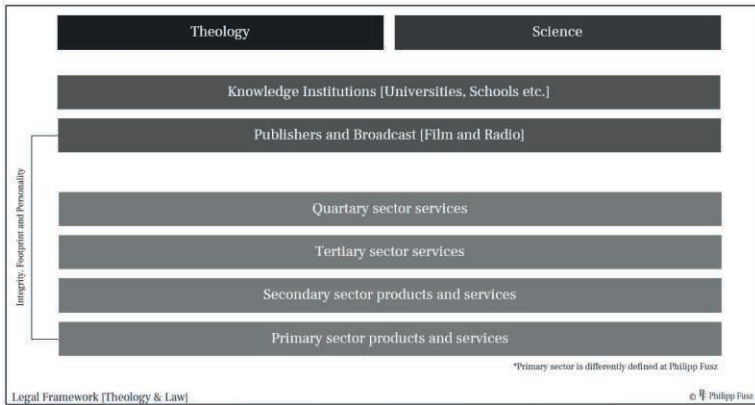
Theology

Science

Knowledge Institutions [Universities, Schools etc.]

Publishers and Broadcast [Film and Radio]

Integrity, Footprint and Personality

Quartary sector services

Tertiary sector services

Secondary sector products and services

Primary sector products and services

*Primary sector is differently defined at Philipp Fusz

Legal Framework [Theology & Law]

© Philipp Fusz